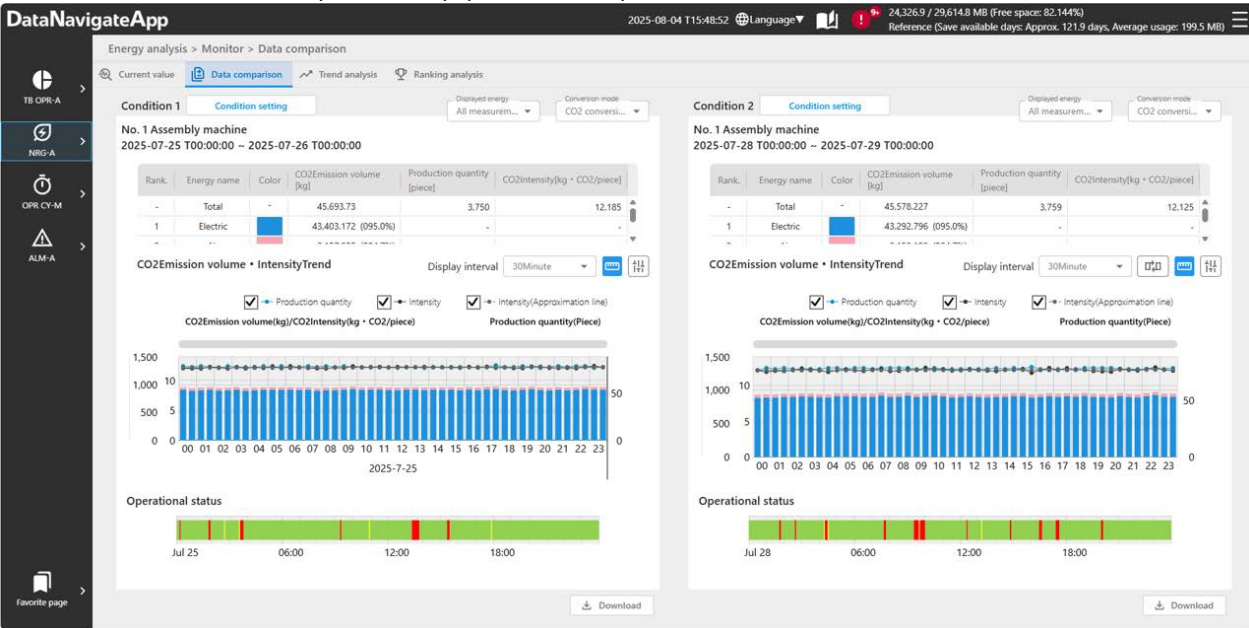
DataNavigateApp

2025-08-04 T15:48:52 Language▼ 9+ 24,326.9 / 29,614.8 MB (Free space: 82.144%)
Reference (Save available days: Approx. 121.9 days, Average usage: 199.5 MB)

TB OPR-A
NRG-A
OPR CY-M
ALM-A
Favorite page

Energy analysis > Monitor > Data comparison

Current value | Data comparison | Trend analysis | Ranking analysis

Condition 1 | Condition setting | Displayed energy All measurem... | Conversion mode CO2 conversi...

No. 1 Assembly machine
2025-07-25 T00:00:00 ~ 2025-07-26 T00:00:00

| Rank. | Energy name | Color | CO2Emission volume [kg] | Production quantity [piece] | CO2Intensity[kg・CO2/piece] |
|---|---|---|---|---|---|
| - | Total | - | 45,693.73 | 3,750 | 12.185 |
| 1 | Electric | | 43,403.172 (095.0%) | - | - |

CO2Emission volume・IntensityTrend | Display interval 30Minute

Production quantity | Intensity | Intensity(Approximation line)
CO2Emission volume(kg)/CO2Intensity(kg・CO2/piece) | Production quantity(Piece)

1,500 | 1,000 10 | 500 | 0 0 | 50 | 0
00 01 02 03 04 05 06 07 08 09 10 11 12 13 14 15 16 17 18 19 20 21 22 23
2025-7-25

Operational status
Jul 25 | 06:00 | 12:00 | 18:00

Download

Condition 2 | Condition setting | Displayed energy All measurem... | Conversion mode CO2 conversi...

No. 1 Assembly machine
2025-07-28 T00:00:00 ~ 2025-07-29 T00:00:00

| Rank. | Energy name | Color | CO2Emission volume [kg] | Production quantity [piece] | CO2Intensity[kg・CO2/piece] |
|---|---|---|---|---|---|
| - | Total | - | 45,578.227 | 3,759 | 12.125 |
| 1 | Electric | | 43,292.796 (095.0%) | - | - |

CO2Emission volume・IntensityTrend | Display interval 30Minute

Production quantity | Intensity | Intensity(Approximation line)
CO2Emission volume(kg)/CO2Intensity(kg・CO2/piece) | Production quantity(Piece)

1,500 | 1,000 10 | 500 5 | 0 0 | 50 | 0
00 01 02 03 04 05 06 07 08 09 10 11 12 13 14 15 16 17 18 19 20 21 22 23

Operational status
Jul 28 | 06:00 | 12:00 | 18:00

Download